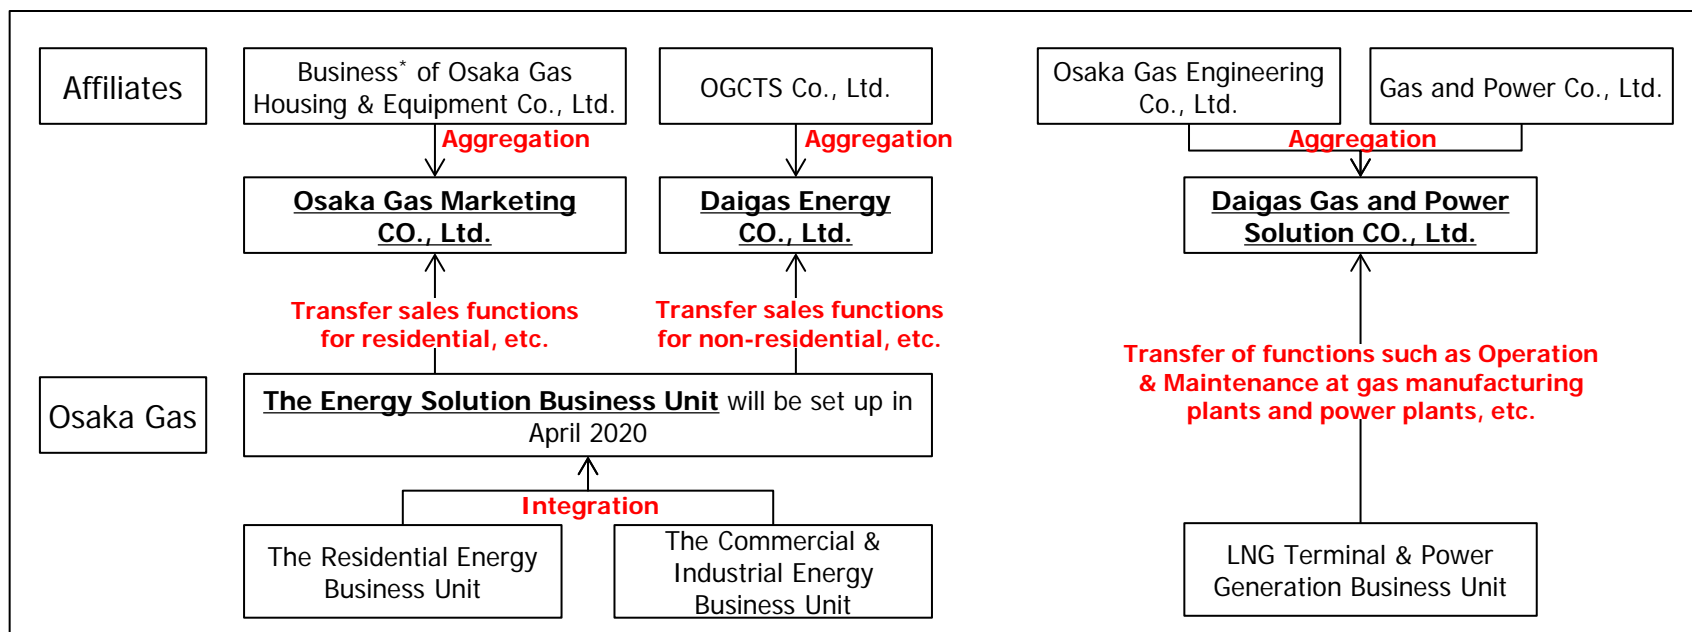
Affiliates

Business* of Osaka Gas Housing & Equipment Co., Ltd.

Aggregation

Osaka Gas Marketing CO., Ltd.

OGCTS Co., Ltd.

Aggregation

Daigas Energy CO., Ltd.

Osaka Gas Engineering Co., Ltd.

Gas and Power Co., Ltd.

Aggregation

Daigas Gas and Power Solution CO., Ltd.

Transfer sales functions for residential, etc.

Transfer sales functions for non-residential, etc.

Transfer of functions such as Operation & Maintenance at gas manufacturing plants and power plants, etc.

Osaka Gas

The Energy Solution Business Unit will be set up in April 2020

Integration

The Residential Energy Business Unit

The Commercial & Industrial Energy Business Unit

LNG Terminal & Power Generation Business Unit